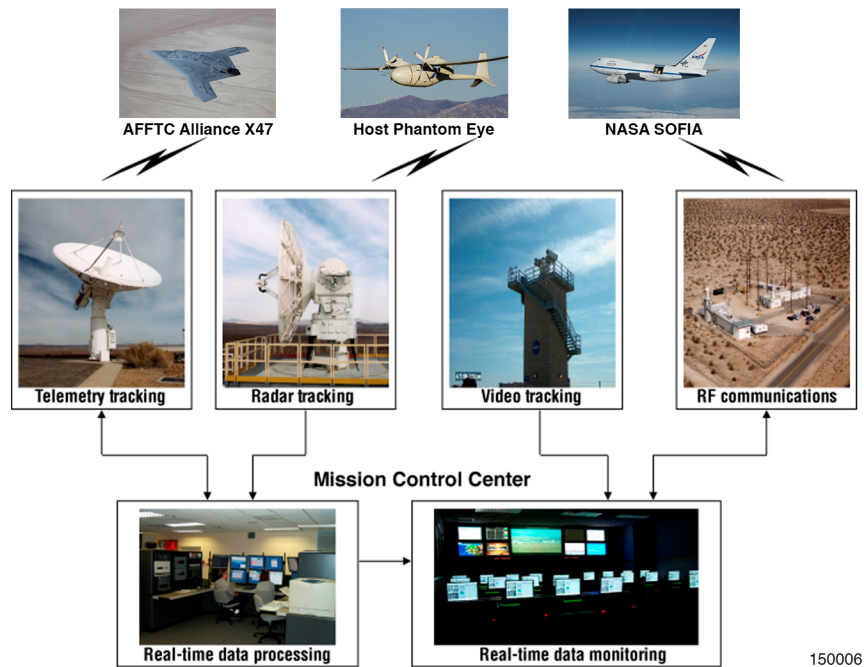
AFFTC Alliance X47

Host Phantom Eye

NASA SOFIA

Telemetry tracking

Radar tracking

Video tracking

RF communications

Mission Control Center

Real-time data processing

Real-time data monitoring

150006